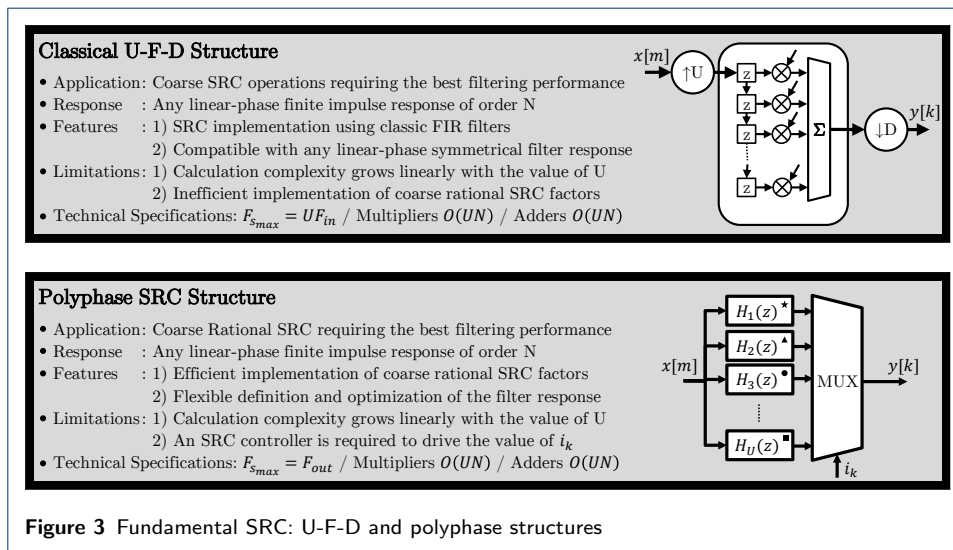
Classical U-F-D Structure

• Application: Coarse SRC operations requiring the best filtering performance
• Response : Any linear-phase finite impulse response of order N
• Features : 1) SRC implementation using classic FIR filters
2) Compatible with any linear-phase symmetrical filter response
• Limitations: 1) Calculation complexity grows linearly with the value of U
2) Inefficient implementation of coarse rational SRC factors
• Technical Specifications: $F_{s_{max}} = UF_{in}$ / Multipliers $O(UN)$ / Adders $O(UN)$

$x[m]$ ↑U z z z z Σ ↓D $y[k]$

Polyphase SRC Structure

• Application: Coarse Rational SRC requiring the best filtering performance
• Response : Any linear-phase finite impulse response of order N
• Features : 1) Efficient implementation of coarse rational SRC factors
2) Flexible definition and optimization of the filter response
• Limitations: 1) Calculation complexity grows linearly with the value of U
2) An SRC controller is required to drive the value of $i_k$
• Technical Specifications: $F_{s_{max}} = F_{out}$ / Multipliers $O(UN)$ / Adders $O(UN)$

$x[m]$ $H_1(z)^\star$ $H_2(z)^\blacktriangle$ $H_3(z)^\bullet$ $H_U(z)^\blacksquare$ MUX $y[k]$ $i_k$

Figure 3 Fundamental SRC: U-F-D and polyphase structures